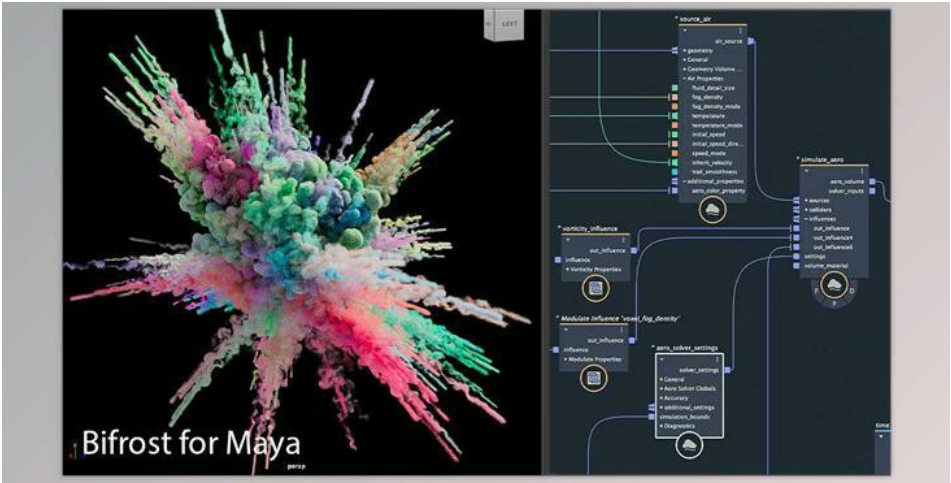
LEFT

Bifrost for Maya

persp

* source_air
air_source
+ geometry
+ General
+ Geometry Volume ...
- Air Properties
fluid_detail_size
fog_density
fog_density_mode
temperature
temperature_mode
initial_speed
initial_speed_dire...
speed_mode
inherit_velocity
trail_smoothness
+ additional_properties
aero_color_property

* simulate_aero
aero_volume
solver_inputs
+ sources
+ colliders
- influences
out_influence
out_influence4
out_influence6
settings
volume_material

vorticity_influence
out_influence
influence
+ Vorticity Properties

Modulate Influence 'voxel_fog_density'
out_influence
influence
+ Modulate Properties

* aero_solver_settings
solver_settings
+ General
+ Aero Solver Globals
+ Accuracy
+ additional_settings
simulation_bounds
+ Diagnostics

time